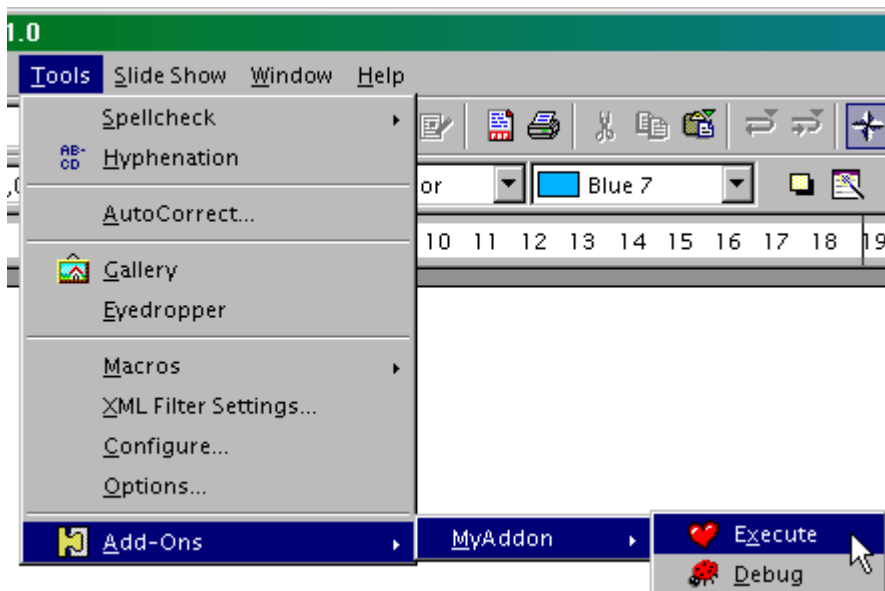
1.0

Tools Slide Show Window Help

Spellcheck
AB-CD Hyphenation
AutoCorrect...
Gallery
Eyedropper
Macros
XML Filter Settings...
Configure...
Options...
Add-Ons

or
Blue 7
10 11 12 13 14 15 16 17 18 19

MyAddon
Execute
Debug